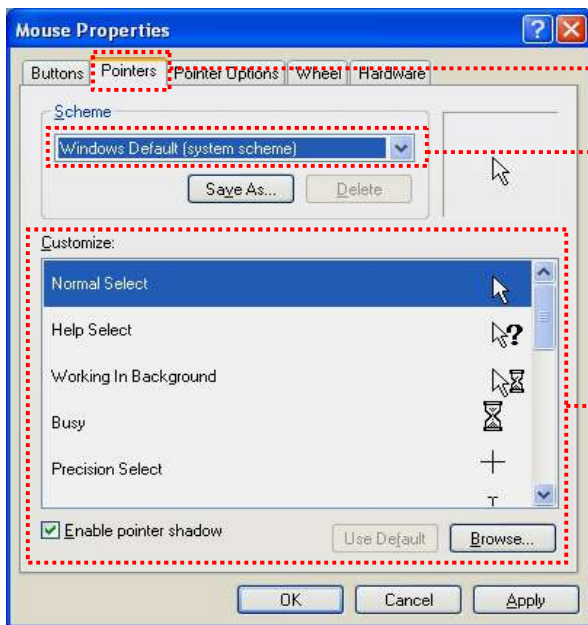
Mouse Properties

Buttons | Pointers | Pointer Options | Wheel | Hardware

Scheme

Windows Default (system scheme)

Save As... | Delete

Customize:

Normal Select

Help Select

Working In Background

Busy

Precision Select

Enable pointer shadow

Use Default | Browse...

OK | Cancel | Apply